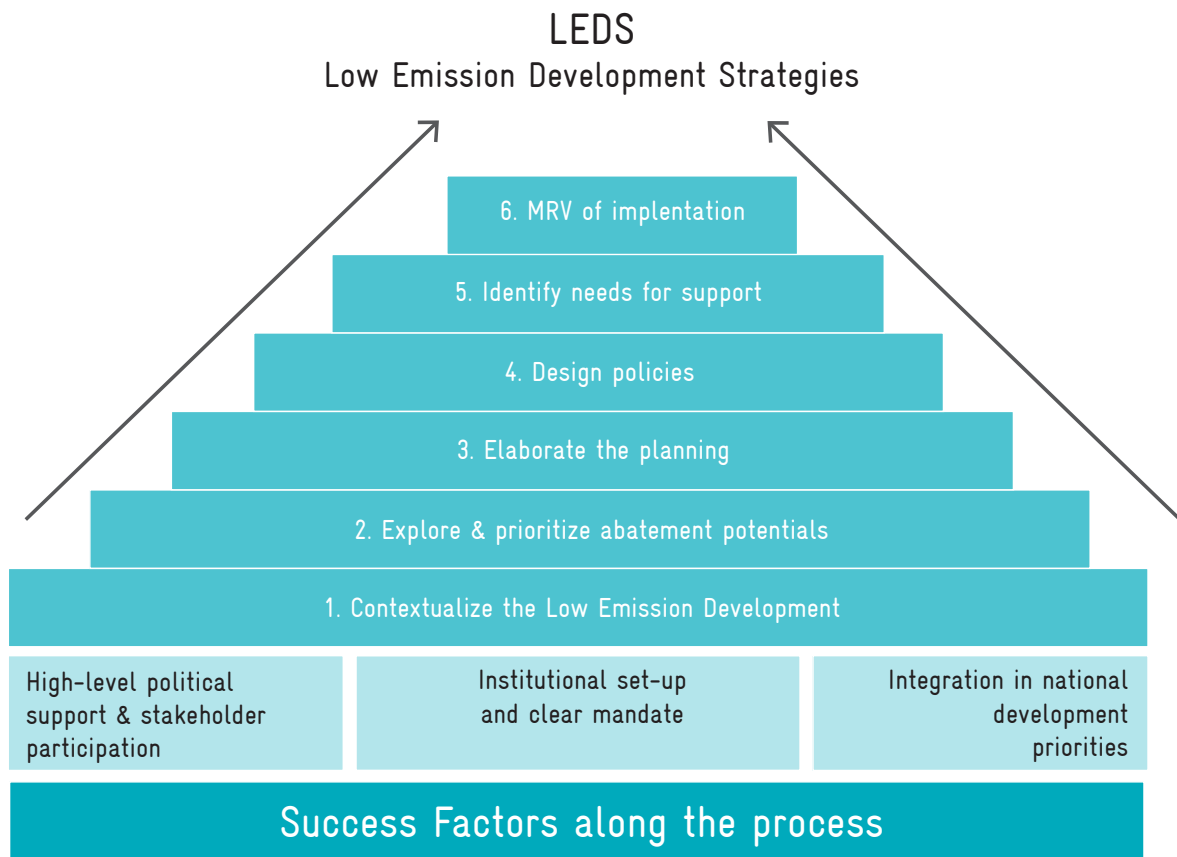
LEDS
Low Emission Development Strategies

6. MRV of implentation

5. Identify needs for support

4. Design policies

3. Elaborate the planning

2. Explore & prioritize abatement potentials

1. Contextualize the Low Emission Development

High-level political support & stakeholder participation

Institutional set-up and clear mandate

Integration in national development priorities

Success Factors along the process